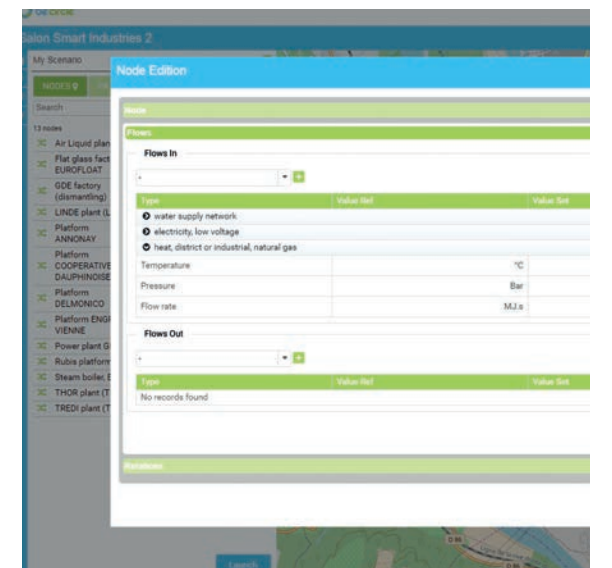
Salon Smart Industries 2

My Scenario

NODES

Search

13 nodes

Air Liquid plan

Flat glass fact EUROFLOAT

GDE factory (dismantling)

LINDE plant (L

Platform ANNONAY

Platform COOPERATIVE DAUPHINOISE

Platform DELMONICO

Platform ENGI VIENNE

Power plant G

Rubis platform

Steam boiler, E

THOR plant (T

TREDI plant (T

Node Edition

Node

Flows

Flows In

-

| Type | Value Ref | Value Set |
|---|---|---|
| water supply network | | |
| electricity, low voltage | | |
| heat, district or industrial, natural gas | | |
| Temperature | °C | |
| Pressure | Bar | |
| Flow rate | MJ.s | |

Flows Out

-

| Type | Value Ref | Value Set |
|---|---|---|
| No records found | | |

Relations

Launch